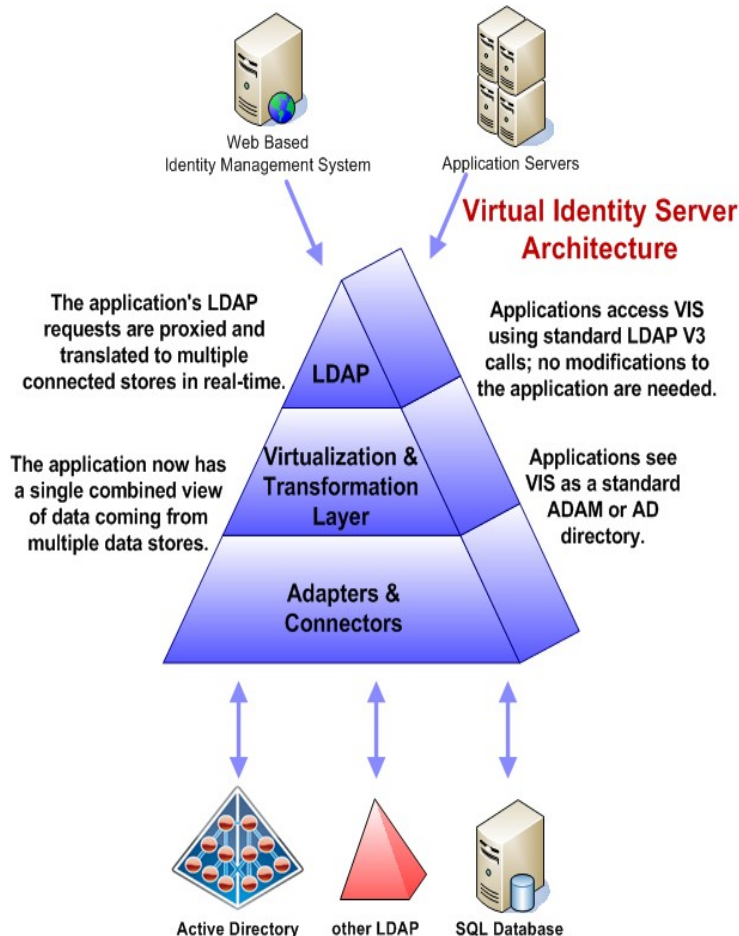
Web Based
Identity Management System

Application Servers

Virtual Identity Server
Architecture

The application's LDAP requests are proxied and translated to multiple connected stores in real-time.

Applications access VIS using standard LDAP V3 calls; no modifications to the application are needed.

LDAP

Virtualization & Transformation Layer

The application now has a single combined view of data coming from multiple data stores.

Applications see VIS as a standard ADAM or AD directory.

Adapters & Connectors

Active Directory

other LDAP

SQL Database